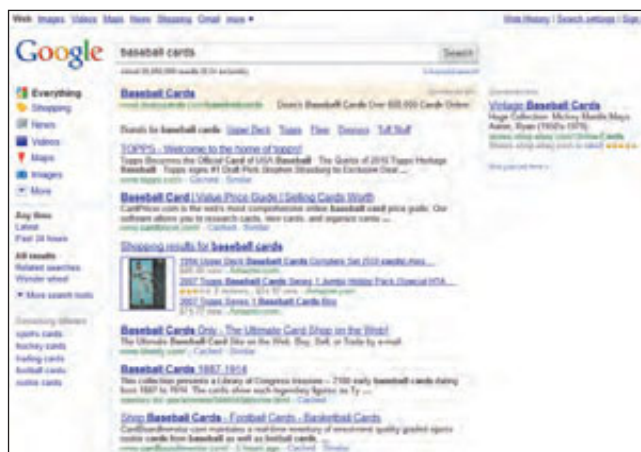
Web Images Videos Maps News Shopping Gmail more ▾

Web History | Search settings | Sign

Google

baseball cards

Search

Everything
Shopping
News
Videos
Maps
Images
More

Any time
Latest
Past 24 hours

All results
Related searches
Wonder wheel

More search tools

Baseball Cards
Dean's Baseball Cards Over 600,000 Cards Online

Brands for baseball cards: Upper Deck Topps Fleer Donruss Tuff Stuff

TOPPS - Welcome to the home of topps!
Topps Becomes the Official Card of USA Baseball ... The Quality of 2010 Topps Heritage Baseball ... Topps signs #1 Draft Pick Stephen Strasburg to Exclusive Deal ...
www.topps.com/ - Cached - Similar

Baseball Card | Value Price Guide | Selling Cards Worth
CardMavin.com is the web's most comprehensive online baseball card price guide. Our software allows you to research cards, view cards, and organize cards ...
www.cardmavin.com/ - Cached - Similar

Shopping results for baseball cards

Baseball Cards Only - The Ultimate Card Shop on the Web!
The Ultimate Baseball Card Site on the Web. Buy, Sell, or Trade by e-mail.
www.bbcity.com/ - Cached - Similar

Baseball Cards 1887-1914
This collection presents a Library of Congress treasure -- 2100 early baseball cards dating from 1887 to 1914. The cards show such legendary figures as Ty ...
Cached

Shop Baseball Cards - Football Cards - Basketball Cards
CardBoardHeroes.com maintains a real-time inventory of recent quality graded sports rookie cards from baseball as well as football cards ...
Cached - Similar

Vintage Baseball Cards
Huge Collection: Mickey Mantle Mays Aaron, Ryan (1950's-1970)

See your ad here »